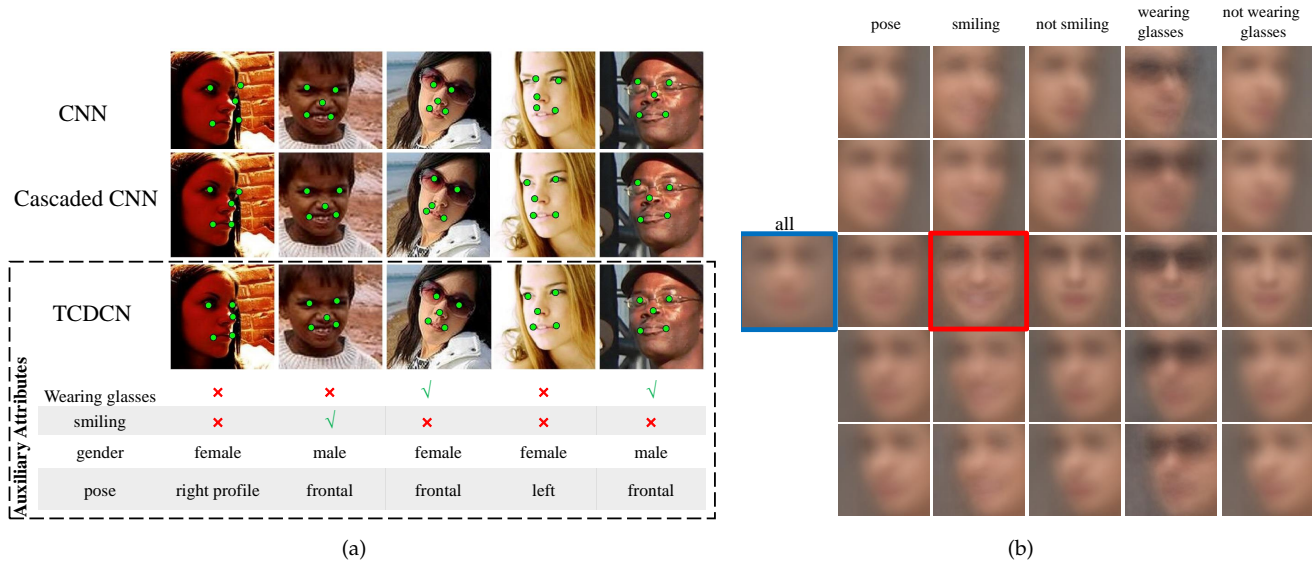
CNN

Cascaded CNN

TCDCN

Auxiliary Attributes

| | | | | | |
|---|---|---|---|---|---|
| Wearing glasses | × | × | √ | × | √ |
| smiling | × | √ | × | × | × |
| gender | female | male | female | female | male |
| pose | right profile | frontal | frontal | left | frontal |

(a)

pose smiling not smiling wearing glasses not wearing glasses

all

(b)